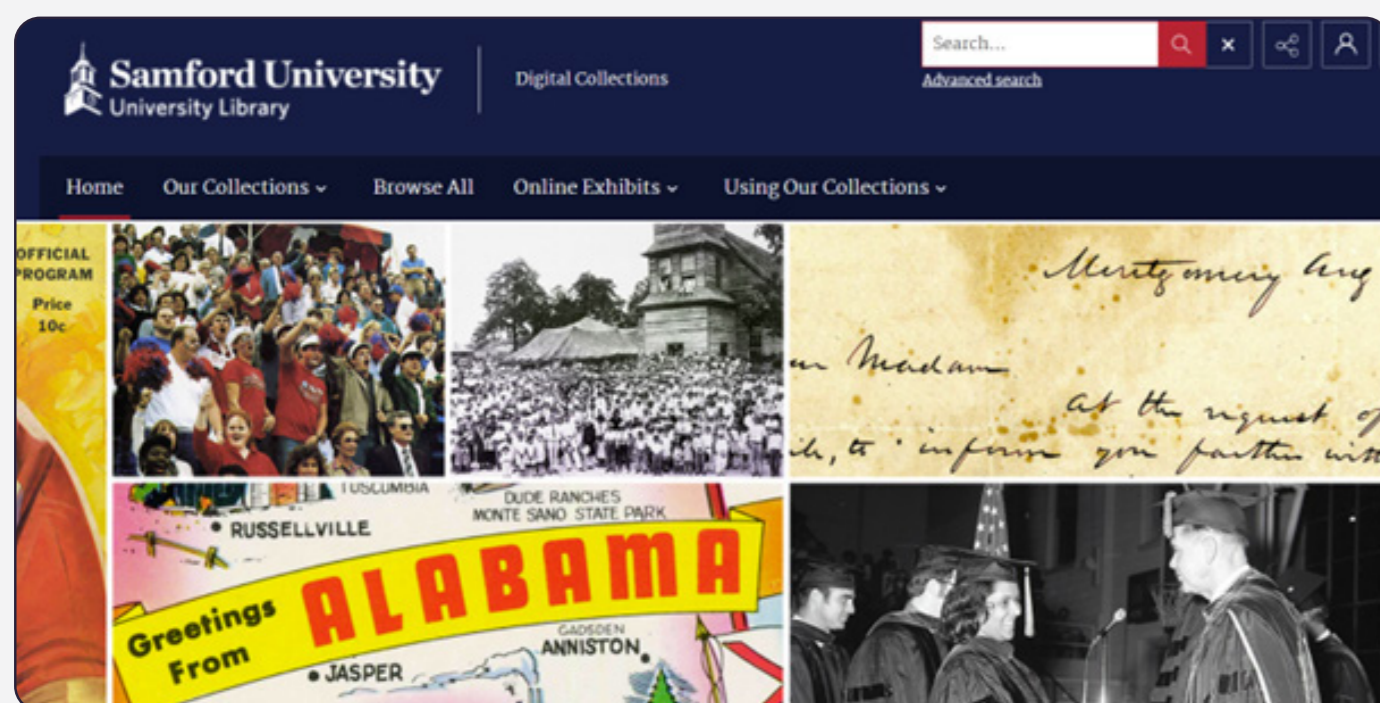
Samford University
University Library

Digital Collections

Search...

Advanced search

Home Our Collections Browse All Online Exhibits Using Our Collections

OFFICIAL PROGRAM
Price 10c

Montgomery Aug

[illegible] Madam

at the request of

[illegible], to inform you further with

TUSCUMBIA
RUSSELLVILLE
DUDE RANCHES
MONTE SANO STATE PARK
Greetings From ALABAMA
GADSDEN
ANNISTON
JASPER